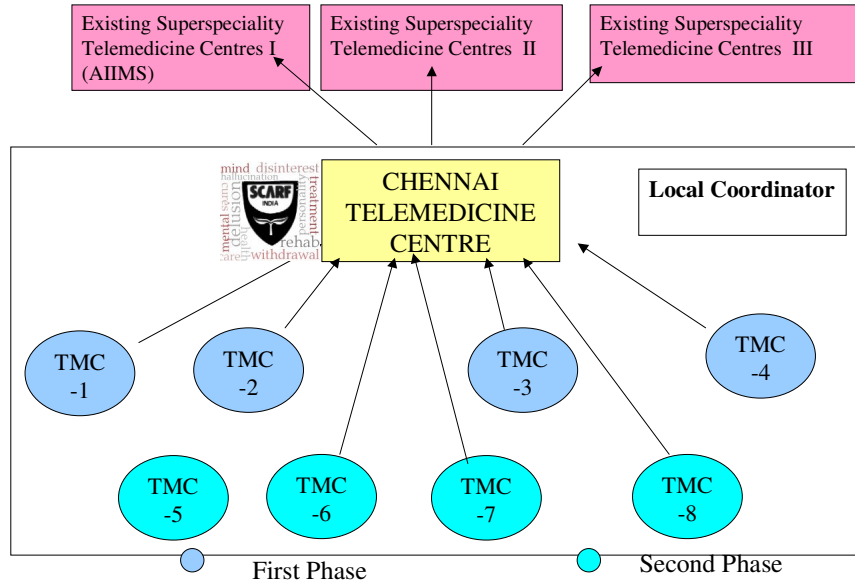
Existing Superspeciality Telemedicine Centres I (AIIMS)

Existing Superspeciality Telemedicine Centres II

Existing Superspeciality Telemedicine Centres III

mind disinterest hallucination treatment delusion mental health care rehab withdrawal personality

SCARF INDIA

CHENNAI TELEMEDICINE CENTRE

Local Coordinator

TMC -1

TMC -2

TMC -3

TMC -4

TMC -5

TMC -6

TMC -7

TMC -8

First Phase

Second Phase